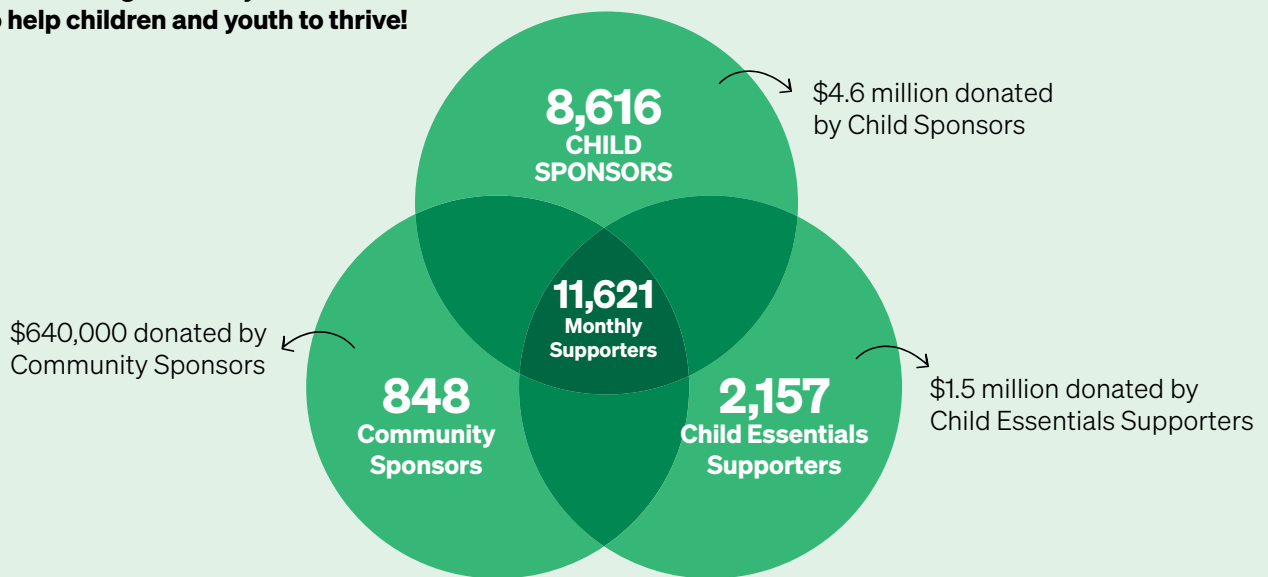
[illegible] help children and youth to thrive!

8,616
CHILD SPONSORS

$4.6 million donated by Child Sponsors

11,621
Monthly Supporters

$640,000 donated by Community Sponsors

848
Community Sponsors

2,157
Child Essentials Supporters

$1.5 million donated by Child Essentials Supporters